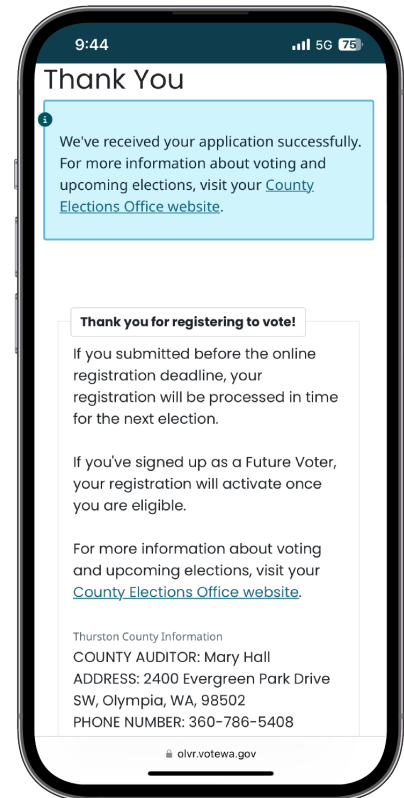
9:44

5G 75

Thank You

We've received your application successfully. For more information about voting and upcoming elections, visit your County Elections Office website.

Thank you for registering to vote!

If you submitted before the online registration deadline, your registration will be processed in time for the next election.

If you've signed up as a Future Voter, your registration will activate once you are eligible.

For more information about voting and upcoming elections, visit your County Elections Office website.

Thurston County Information
COUNTY AUDITOR: Mary Hall
ADDRESS: 2400 Evergreen Park Drive SW, Olympia, WA, 98502
PHONE NUMBER: 360-786-5408

olvr.votewa.gov